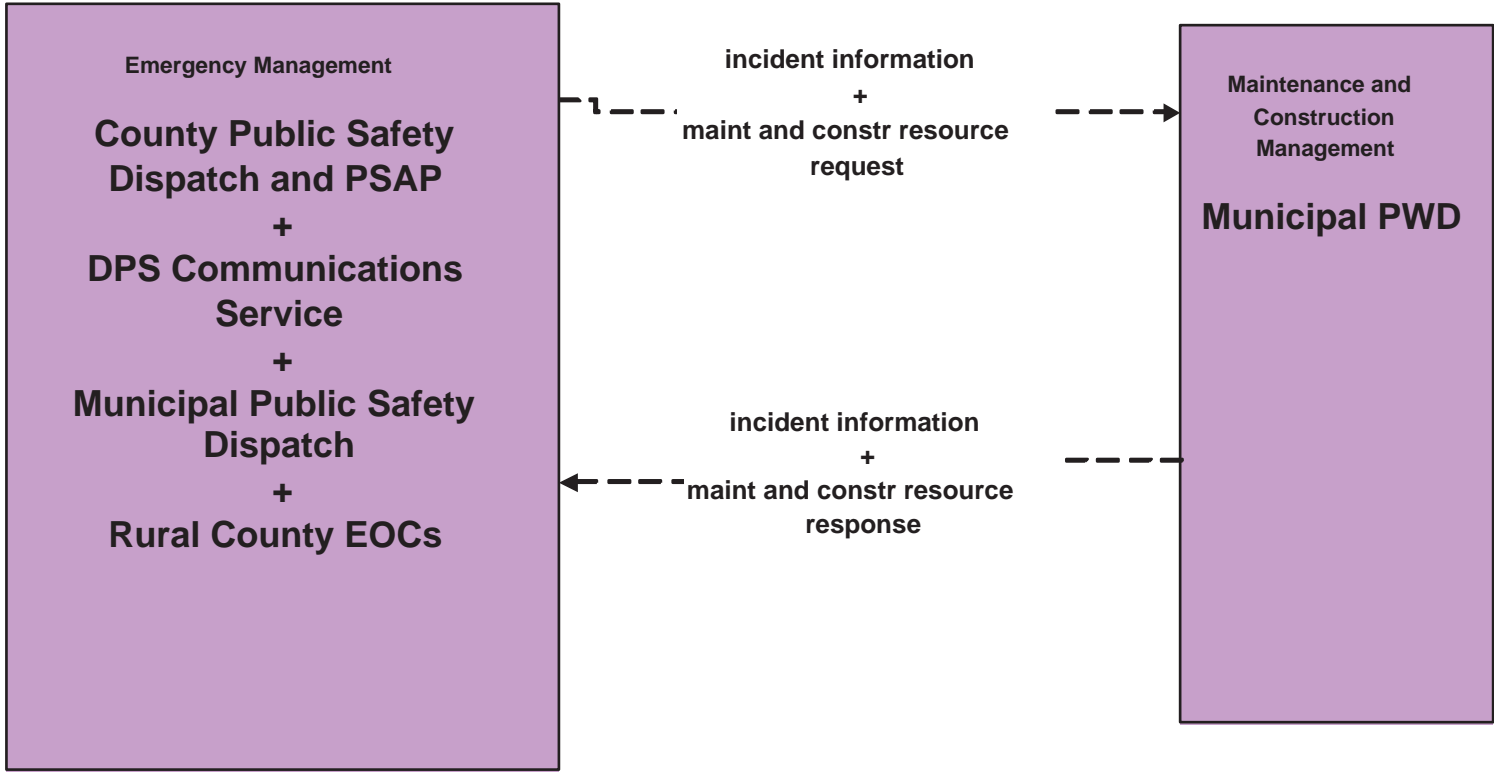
Emergency Management

County Public Safety Dispatch and PSAP
+
DPS Communications Service
+
Municipal Public Safety Dispatch
+
Rural County EOCs

incident information
+
maint and constr resource request

Maintenance and Construction Management

Municipal PWD

incident information
+
maint and constr resource response